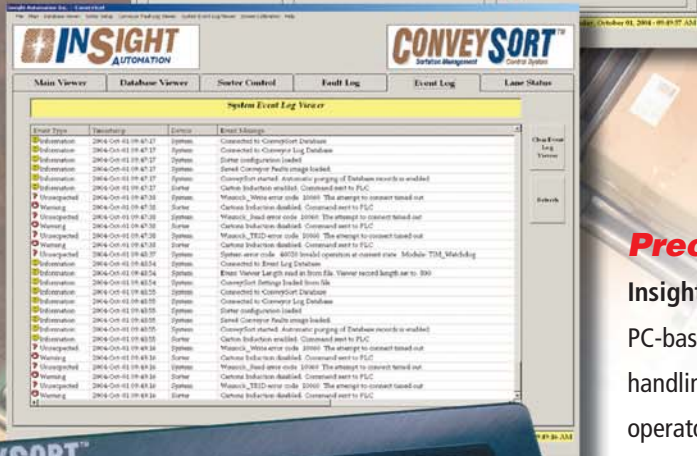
Insight Automation Inc. - ConveySort

File Main Database Viewer Sorter Setup Conveyor Fault Log Viewer System Event Log Viewer Screen Calibration Help

INSIGHT AUTOMATION

CONVEYSORT™ Sortation Management Control System

day, October 01, 2004 - 09:49:57 AM

| Main Viewer | Database Viewer | Sorter Control | Fault Log | Event Log | Lane Status |
|---|---|---|---|---|---|

System Event Log Viewer

| Event Type | Timestamp | Device | Event Message |
|---|---|---|---|
| Information | 2004-Oct-01 09:47:27 | System | Connected to ConveySort Database |
| Information | 2004-Oct-01 09:47:27 | System | Connected to Conveyor Log Database |
| Information | 2004-Oct-01 09:47:27 | System | Sorter configuration loaded |
| Information | 2004-Oct-01 09:47:27 | System | Saved Conveyor Faults image loaded |
| Information | 2004-Oct-01 09:47:27 | System | ConveySort started. Automatic purging of Database records is enabled |
| Information | 2004-Oct-01 09:47:27 | Sorter | Carton Induction enabled. Command sent to PLC |
| Unexpected | 2004-Oct-01 09:47:38 | System | Winsock_Write error code: 10060. The attempt to connect timed out |
| Warning | 2004-Oct-01 09:47:38 | Sorter | Carton Induction disabled. Command sent to PLC |
| Unexpected | 2004-Oct-01 09:47:38 | Sorter | Winsock_Read error code: 10060. The attempt to connect timed out |
| Warning | 2004-Oct-01 09:47:38 | Sorter | Carton Induction disabled. Command sent to PLC |
| Unexpected | 2004-Oct-01 09:47:38 | System | Winsock_TRID error code: 10060. The attempt to connect timed out |
| Warning | 2004-Oct-01 09:47:38 | Sorter | Carton Induction disabled. Command sent to PLC |
| Unexpected | 2004-Oct-01 09:48:37 | System | System error code: 40020 Invalid operation at current state. Module: TIM_Watchdog |
| Information | 2004-Oct-01 09:48:54 | System | Connected to Event Log Database |
| Information | 2004-Oct-01 09:48:54 | System | Event Viewer Length read in from file. Viewer record length set to: 300 |
| Information | 2004-Oct-01 09:48:54 | System | ConveySort Settings loaded from file |
| Information | 2004-Oct-01 09:48:55 | System | Connected to ConveySort Database |
| Information | 2004-Oct-01 09:48:55 | System | Connected to Conveyor Log Database |
| Information | 2004-Oct-01 09:48:55 | System | Sorter configuration loaded |
| Information | 2004-Oct-01 09:48:55 | System | Saved Conveyor Faults image loaded |
| Information | 2004-Oct-01 09:48:55 | System | ConveySort started. Automatic purging of Database records is enabled |
| Information | 2004-Oct-01 09:48:55 | Sorter | Carton Induction enabled. Command sent to PLC |
| Unexpected | 2004-Oct-01 09:49:16 | System | Winsock_Write error code: 10060. The attempt to connect timed out |
| Warning | 2004-Oct-01 09:49:16 | Sorter | Carton Induction disabled. Command sent to PLC |
| Unexpected | 2004-Oct-01 09:49:16 | Sorter | Winsock_Read error code: 10060. The attempt to connect timed out |
| Warning | 2004-Oct-01 09:49:16 | Sorter | Carton Induction disabled. Command sent to PLC |
| Unexpected | 2004-Oct-01 09:49:16 | System | Winsock_TRID error code: 10060. The attempt to connect timed out |
| Warning | 2004-Oct-01 09:49:16 | Sorter | Carton Induction disabled. Command sent to PLC |

Clear Event Log Viewer

Refresh

09:49:56 AM

SORT™

Prec

Insight

PC-bas

handlin

operato